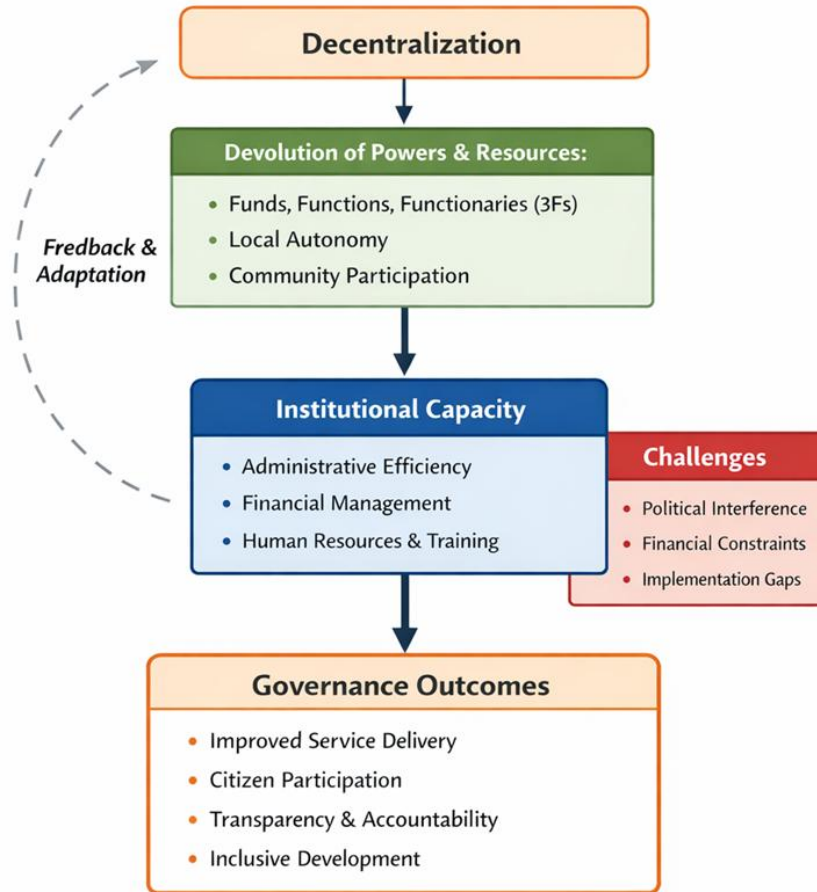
Decentralization

Fredback & Adaptation

Devolution of Powers & Resources:

• Funds, Functions, Functionaries (3Fs)
• Local Autonomy
• Community Participation

Institutional Capacity

• Administrative Efficiency
• Financial Management
• Human Resources & Training

Challenges

• Political Interference
• Financial Constraints
• Implementation Gaps

Governance Outcomes

• Improved Service Delivery
• Citizen Participation
• Transparency & Accountability
• Inclusive Development